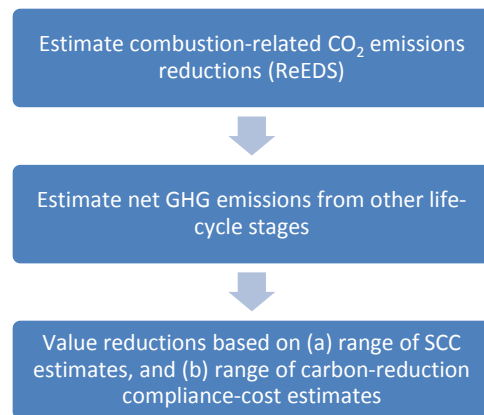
Estimate combustion-related $CO_2$ emissions reductions (ReEDS)

Estimate net GHG emissions from other life-cycle stages

Value reductions based on (a) range of SCC estimates, and (b) range of carbon-reduction compliance-cost estimates